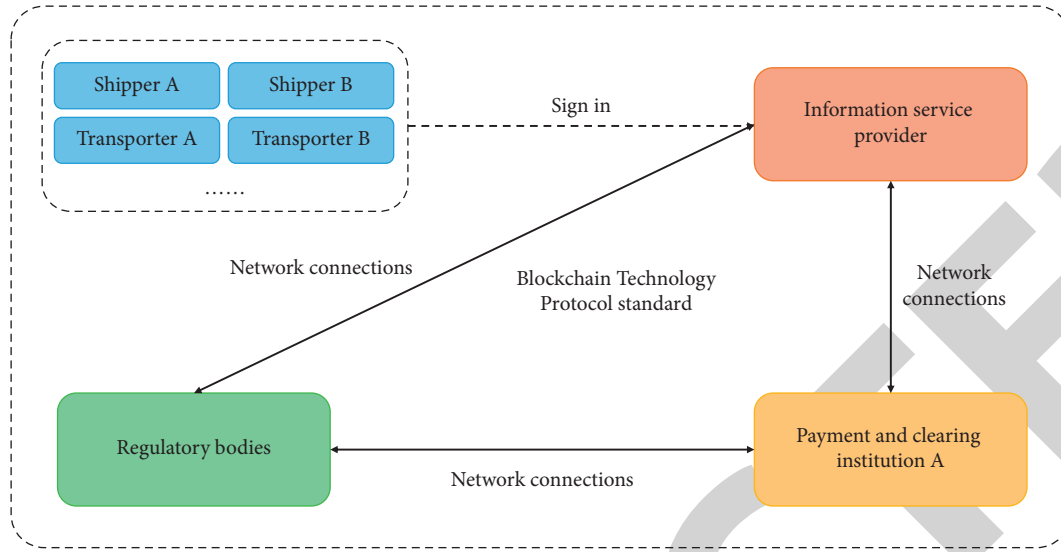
Shipper A

Shipper B

Transporter A

Transporter B

......

Sign in

Information service provider

Network connections

Blockchain Technology
Protocol standard

Network connections

Regulatory bodies

Payment and clearing institution A

Network connections